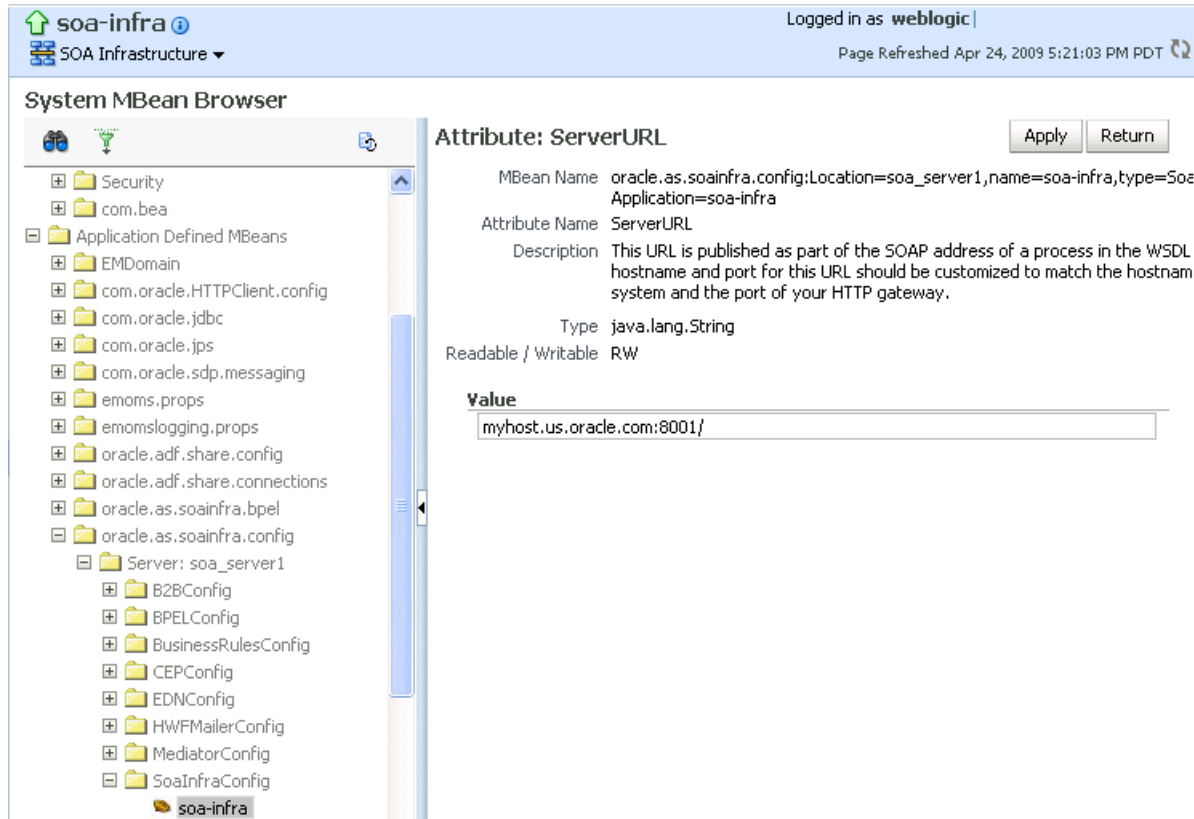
soa-infra
SOA Infrastructure

Logged in as weblogic
Page Refreshed Apr 24, 2009 5:21:03 PM PDT

System MBean Browser

Security
com.bea
Application Defined MBeans
EMDomain
com.oracle.HTTPClient.config
com.oracle.jdbc
com.oracle.jps
com.oracle.sdp.messaging
emoms.props
emomslogging.props
oracle.adf.share.config
oracle.adf.share.connections
oracle.as.soainfra.bpel
oracle.as.soainfra.config
Server: soa_server1
B2BConfig
BPELConfig
BusinessRulesConfig
CEPConfig
EDNConfig
HWFMailerConfig
MediatorConfig
SoaInfraConfig
soa-infra

Attribute: ServerURL

Apply Return

MBean Name oracle.as.soainfra.config:Location=soa_server1,name=soa-infra,type=Soa
Application=soa-infra
Attribute Name ServerURL
Description This URL is published as part of the SOAP address of a process in the WSDL
hostname and port for this URL should be customized to match the hostnam
system and the port of your HTTP gateway.
Type java.lang.String
Readable / Writable RW

Value
myhost.us.oracle.com:8001/